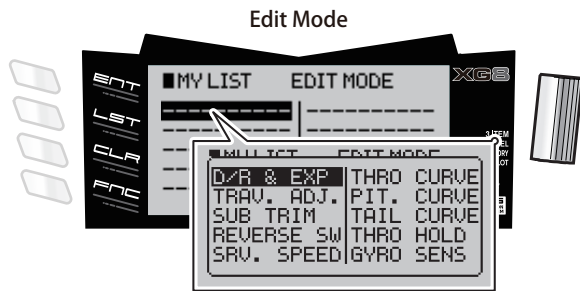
Edit Mode

ENT
LST
CLR
FNC

■MY LIST EDIT MODE

XG8

■MY LIST EDIT MODE

| D/R & EXP | THRO CURVE |
|---|---|
| TRAV. ADJ. | PIT. CURVE |
| SUB TRIM | TAIL CURVE |
| REVERSE SW | THRO HOLD |
| SRV. SPEED | GYRO SENS |

3 ITEM
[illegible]